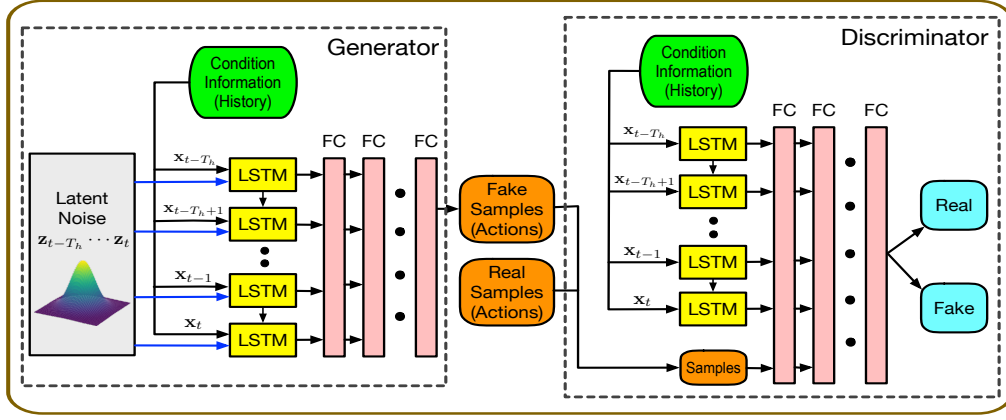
Generator

Condition Information (History)

Latent Noise
$\mathbf{z}_{t-T_h} \cdots \mathbf{z}_t$

$\mathbf{x}_{t-T_h}$
$\mathbf{x}_{t-T_h+1}$
$\mathbf{x}_{t-1}$
$\mathbf{x}_t$

LSTM
LSTM
LSTM
LSTM

FC FC FC

Fake Samples (Actions)

Real Samples (Actions)

Discriminator

Condition Information (History)

$\mathbf{x}_{t-T_h}$
$\mathbf{x}_{t-T_h+1}$
$\mathbf{x}_{t-1}$
$\mathbf{x}_t$

LSTM
LSTM
LSTM
LSTM

Samples

FC FC FC

Real

Fake